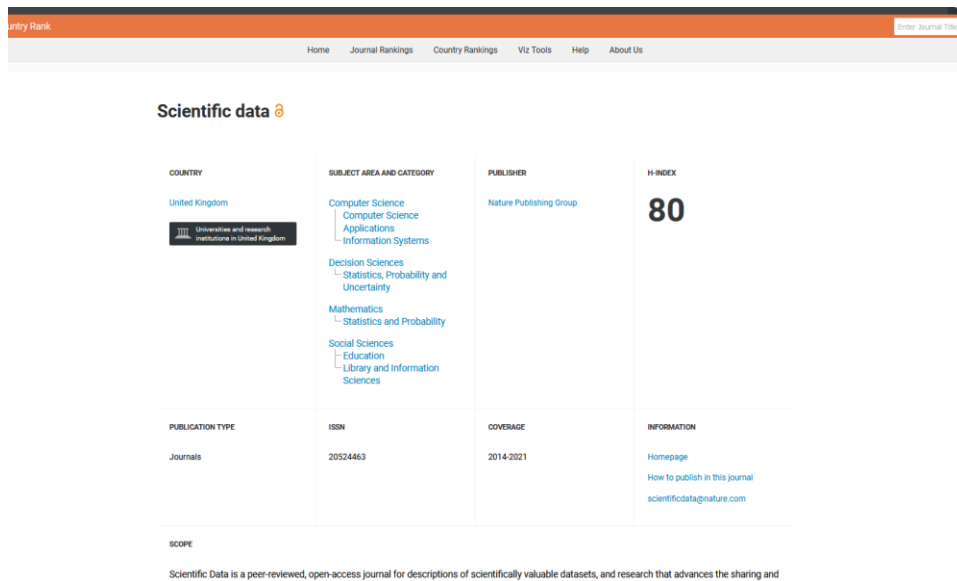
untry Rank

Enter Journal Title

Home Journal Rankings Country Rankings Viz Tools Help About Us

Scientific data

COUNTRY

United Kingdom

Universities and research institutions in United Kingdom

SUBJECT AREA AND CATEGORY

Computer Science
Computer Science Applications
Information Systems

Decision Sciences
Statistics, Probability and Uncertainty

Mathematics
Statistics and Probability

Social Sciences
Education
Library and Information Sciences

PUBLISHER

Nature Publishing Group

H-INDEX

80

PUBLICATION TYPE

Journals

ISSN

20524463

COVERAGE

2014-2021

INFORMATION

Homepage

How to publish in this journal

scientificdata@nature.com

SCOPE

Scientific Data is a peer-reviewed, open-access journal for descriptions of scientifically valuable datasets, and research that advances the sharing and